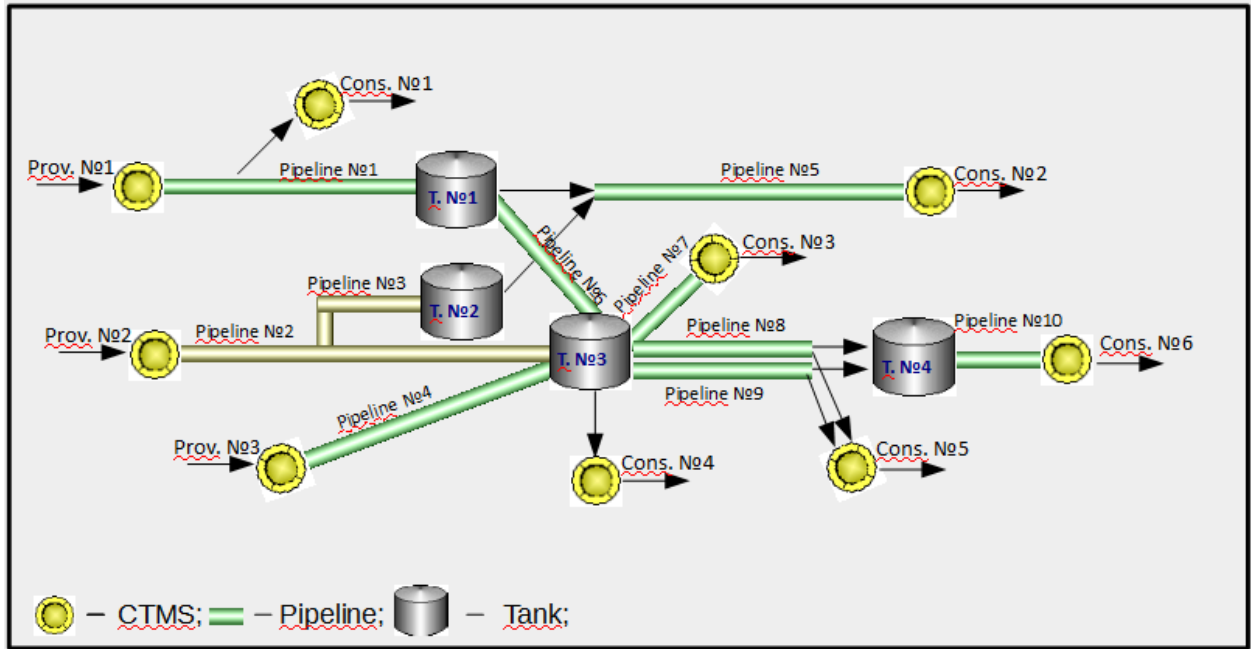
Cons. №1

Prov. №1

Pipeline №1

T. №1

Pipeline №5

Cons. №2

Pipeline №6

Pipeline №7

Cons. №3

Pipeline №3

T. №2

Prov. №2

Pipeline №2

T. №3

Pipeline №8

Pipeline №10

T. №4

Cons. №6

Pipeline №9

Pipeline №4

Prov. №3

Cons. №4

Cons. №5

– CTMS; – Pipeline; – Tank;